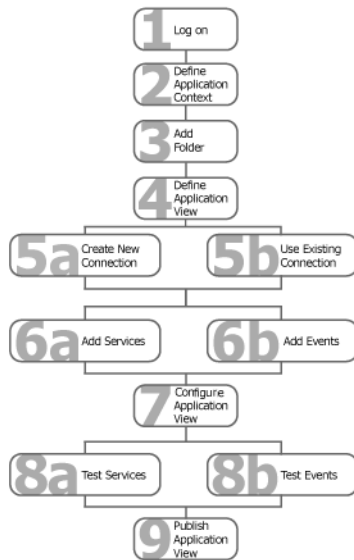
1 Log on

2 Define Application Context

3 Add Folder

4 Define Application View

5a Create New Connection

5b Use Existing Connection

6a Add Services

6b Add Events

7 Configure Application View

8a Test Services

8b Test Events

9 Publish Application View